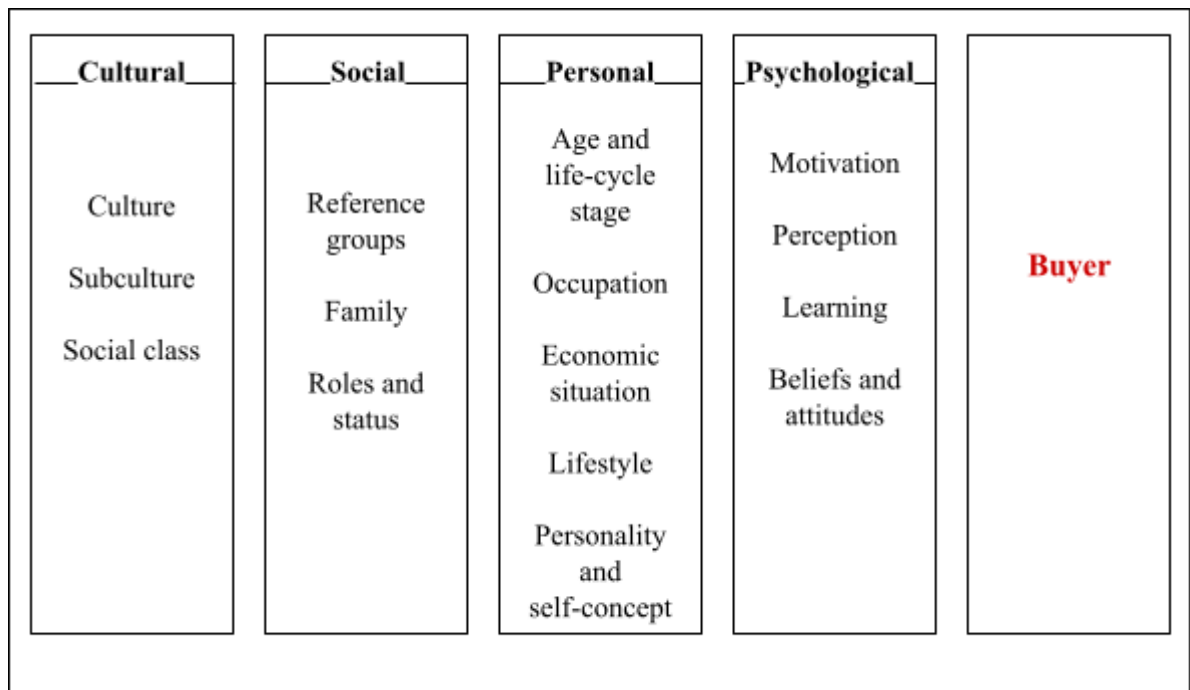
Cultural

Culture

Subculture

Social class

Social

Reference groups

Family

Roles and status

Personal

Age and life-cycle stage

Occupation

Economic situation

Lifestyle

Personality and self-concept

Psychological

Motivation

Perception

Learning

Beliefs and attitudes

Buyer